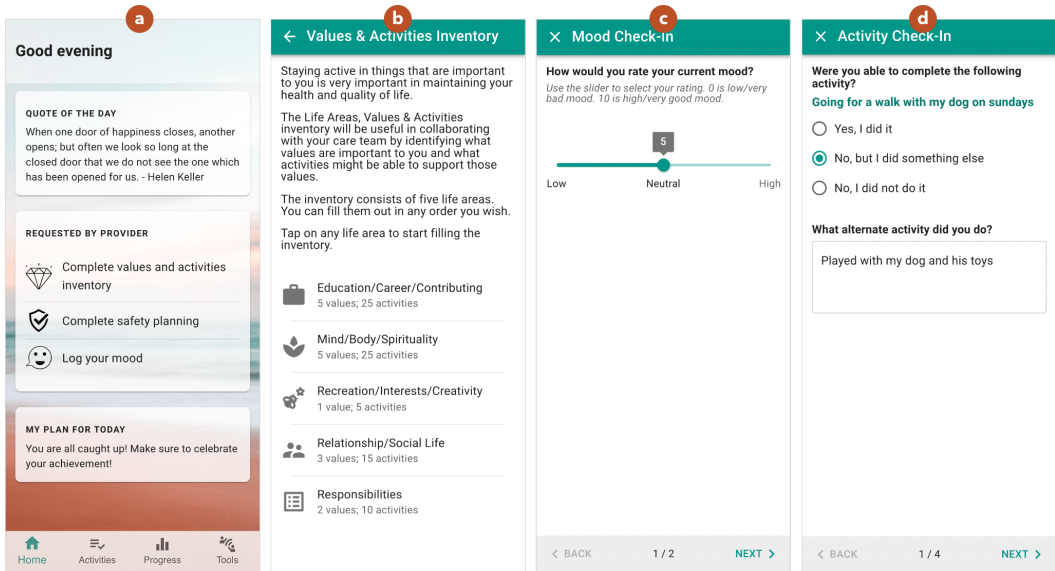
a

Good evening

QUOTE OF THE DAY

When one door of happiness closes, another opens; but often we look so long at the closed door that we do not see the one which has been opened for us. - Helen Keller

REQUESTED BY PROVIDER

Complete values and activities inventory

Complete safety planning

Log your mood

MY PLAN FOR TODAY

You are all caught up! Make sure to celebrate your achievement!

Home Activities Progress Tools

b

← Values & Activities Inventory

Staying active in things that are important to you is very important in maintaining your health and quality of life.

The Life Areas, Values & Activities inventory will be useful in collaborating with your care team by identifying what values are important to you and what activities might be able to support those values.

The inventory consists of five life areas. You can fill them out in any order you wish.

Tap on any life area to start filling the inventory.

Education/Career/Contributing
5 values; 25 activities

Mind/Body/Spirituality
5 values; 25 activities

Recreation/Interests/Creativity
1 value; 5 activities

Relationship/Social Life
3 values; 15 activities

Responsibilities
2 values; 10 activities

c

× Mood Check-In

How would you rate your current mood?

Use the slider to select your rating. 0 is low/very bad mood. 10 is high/very good mood.

5

Low Neutral High

< BACK 1 / 2 NEXT >

d

× Activity Check-In

Were you able to complete the following activity?

Going for a walk with my dog on sundays

Yes, I did it

No, but I did something else

No, I did not do it

What alternate activity did you do?

Played with my dog and his toys

< BACK 1 / 4 NEXT >